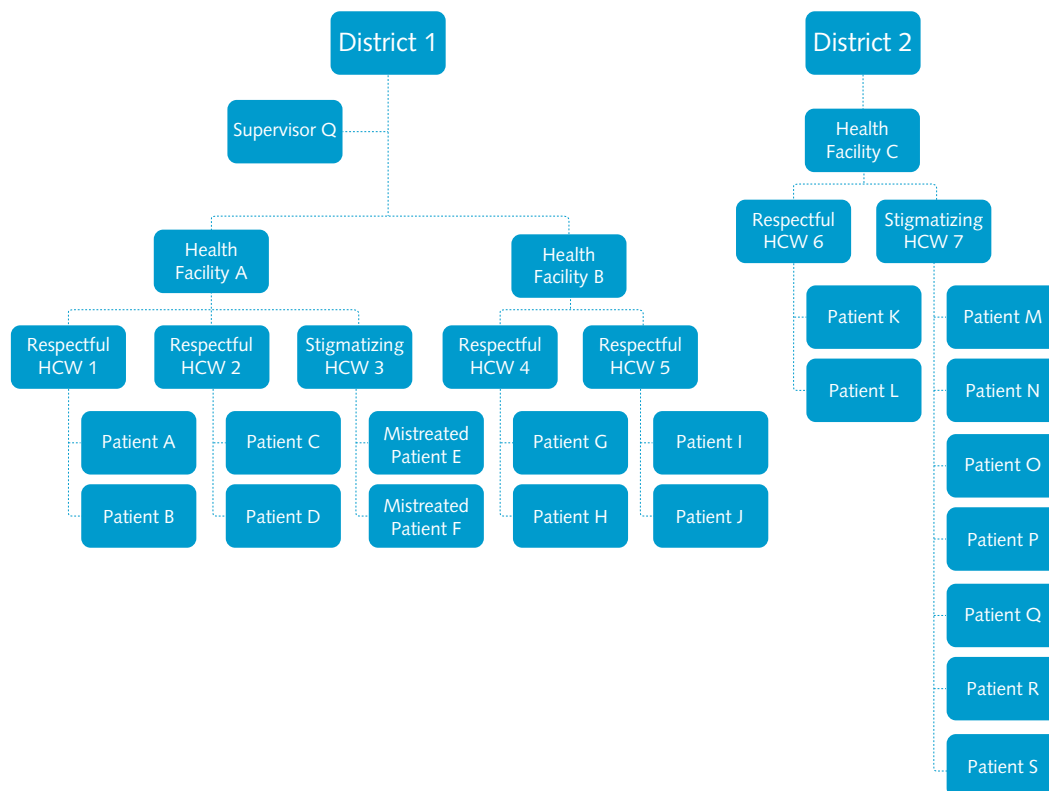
District 1

Supervisor Q

Health Facility A

Health Facility B

Respectful HCW 1

Respectful HCW 2

Stigmatizing HCW 3

Respectful HCW 4

Respectful HCW 5

Patient A

Patient B

Patient C

Patient D

Mistreated Patient E

Mistreated Patient F

Patient G

Patient H

Patient I

Patient J

District 2

Health Facility C

Respectful HCW 6

Stigmatizing HCW 7

Patient K

Patient L

Patient M

Patient N

Patient O

Patient P

Patient Q

Patient R

Patient S